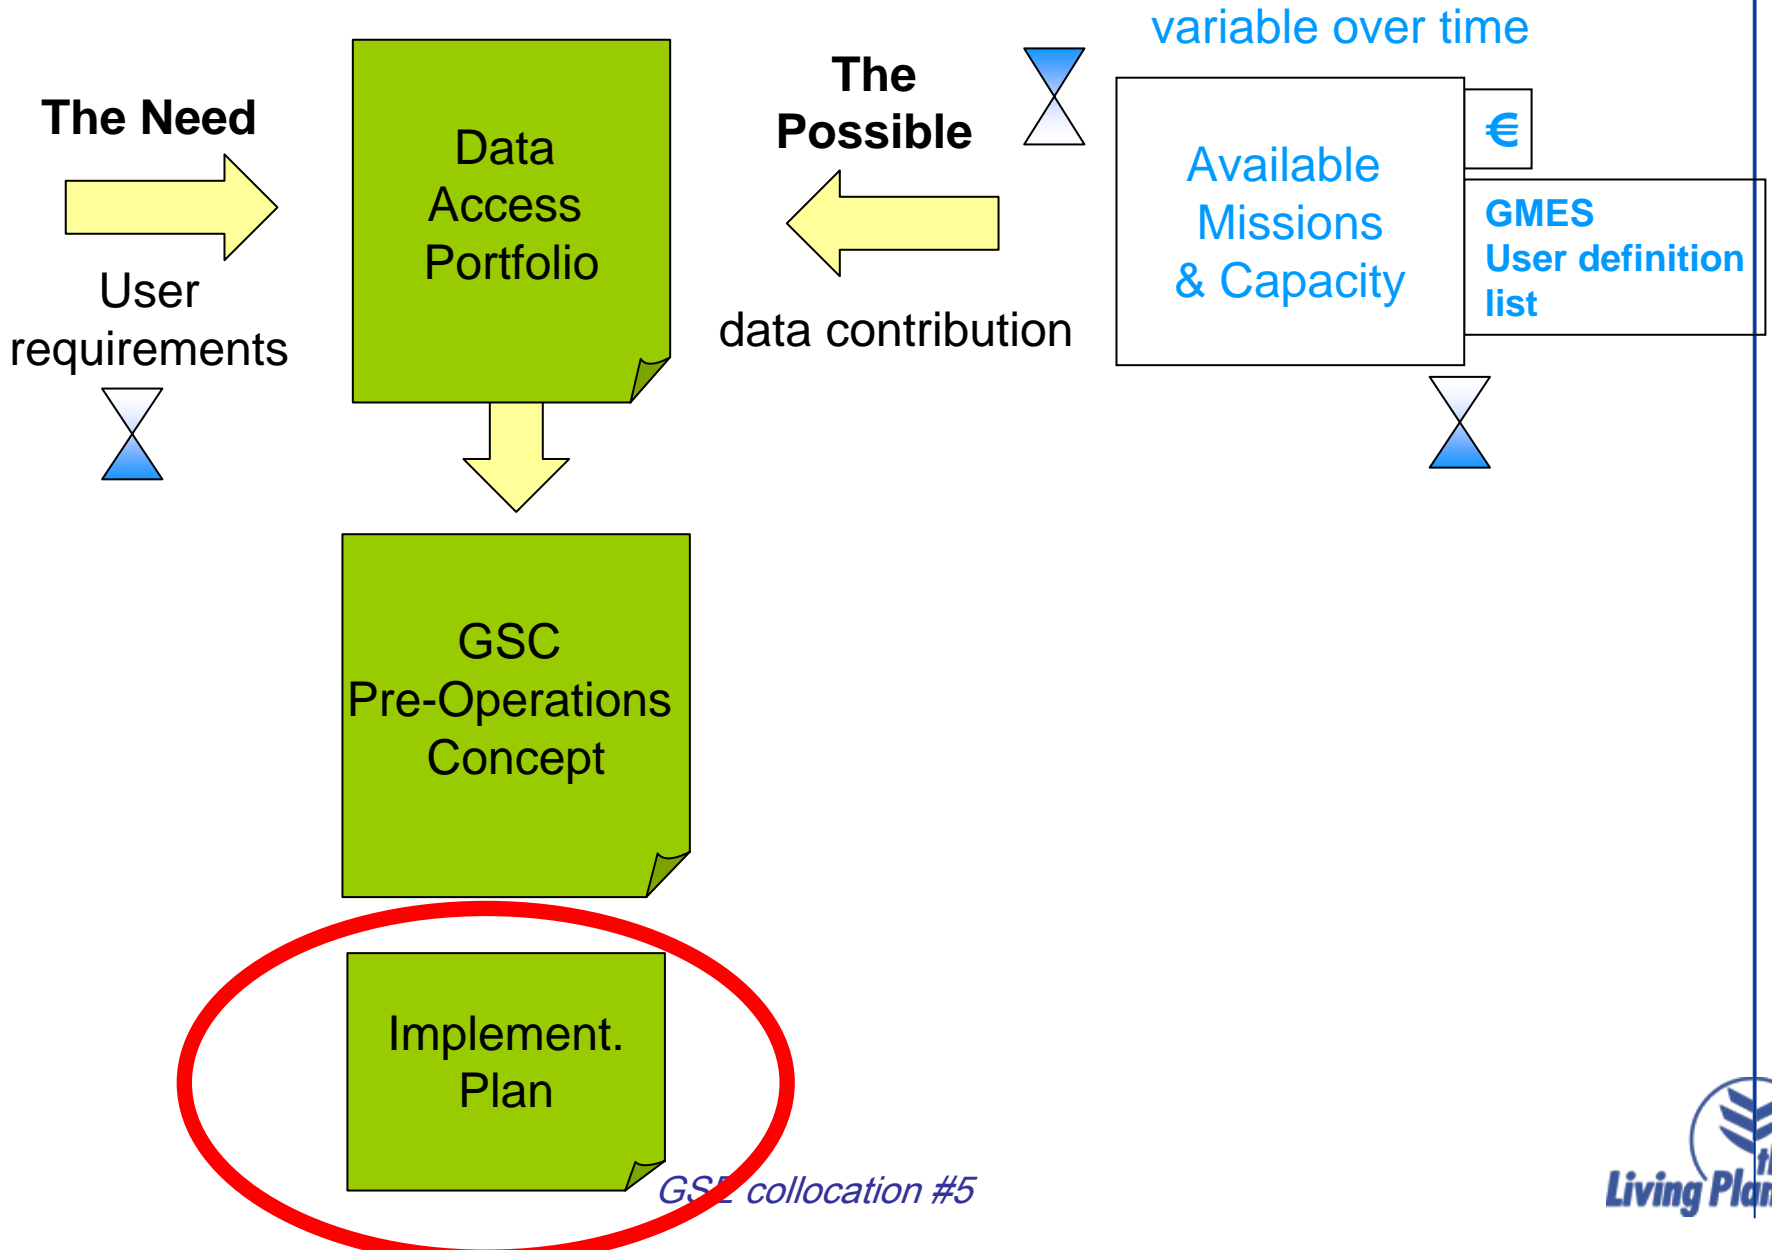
variable over time

The Need

User requirements

Data Access Portfolio

The Possible

data contribution

Available Missions & Capacity

€

GMES User definition list

GSC Pre-Operations Concept

Implement. Plan

GS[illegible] collocation #5

Living Plan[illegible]